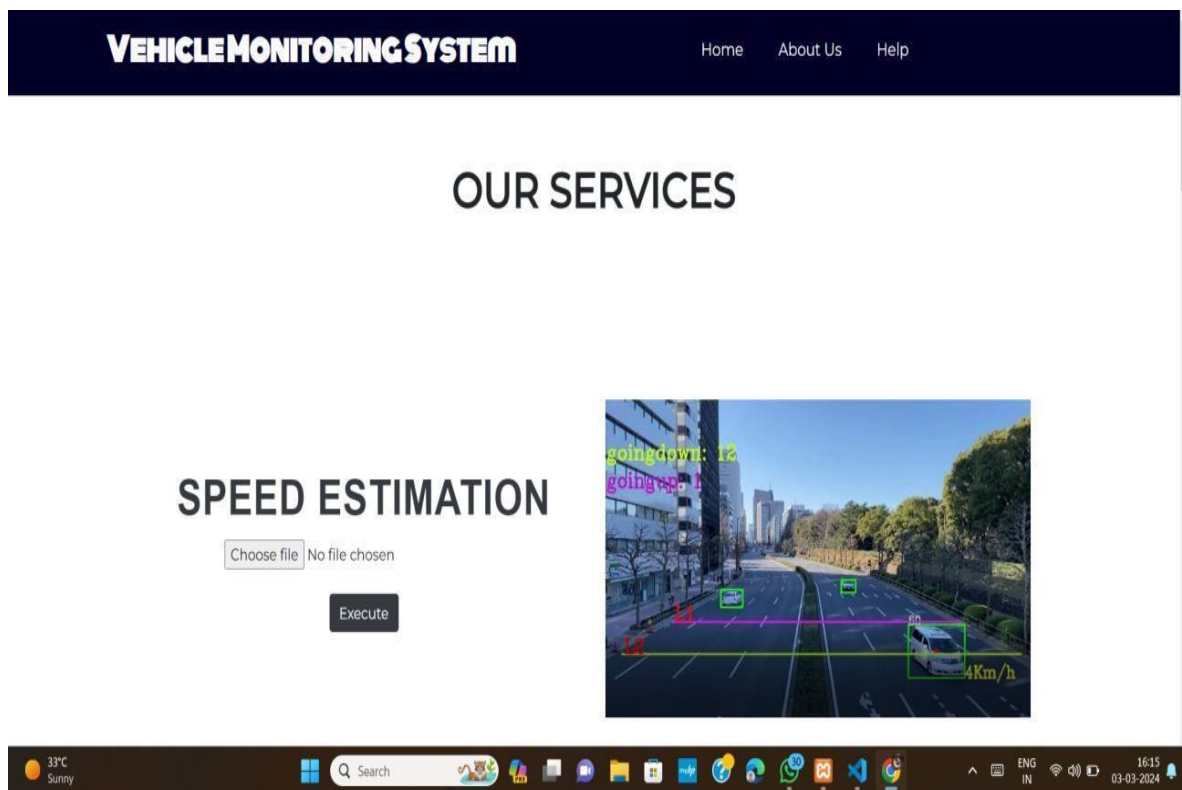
VEHICLE MONITORING SYSTEM

Home About Us Help

OUR SERVICES

SPEED ESTIMATION

Choose file No file chosen

Execute

goingdown: 12
goingup: 1

L1
L2
60
4Km/h

33°C
Sunny

Search

30

ENG
IN

16:15
03-03-2024